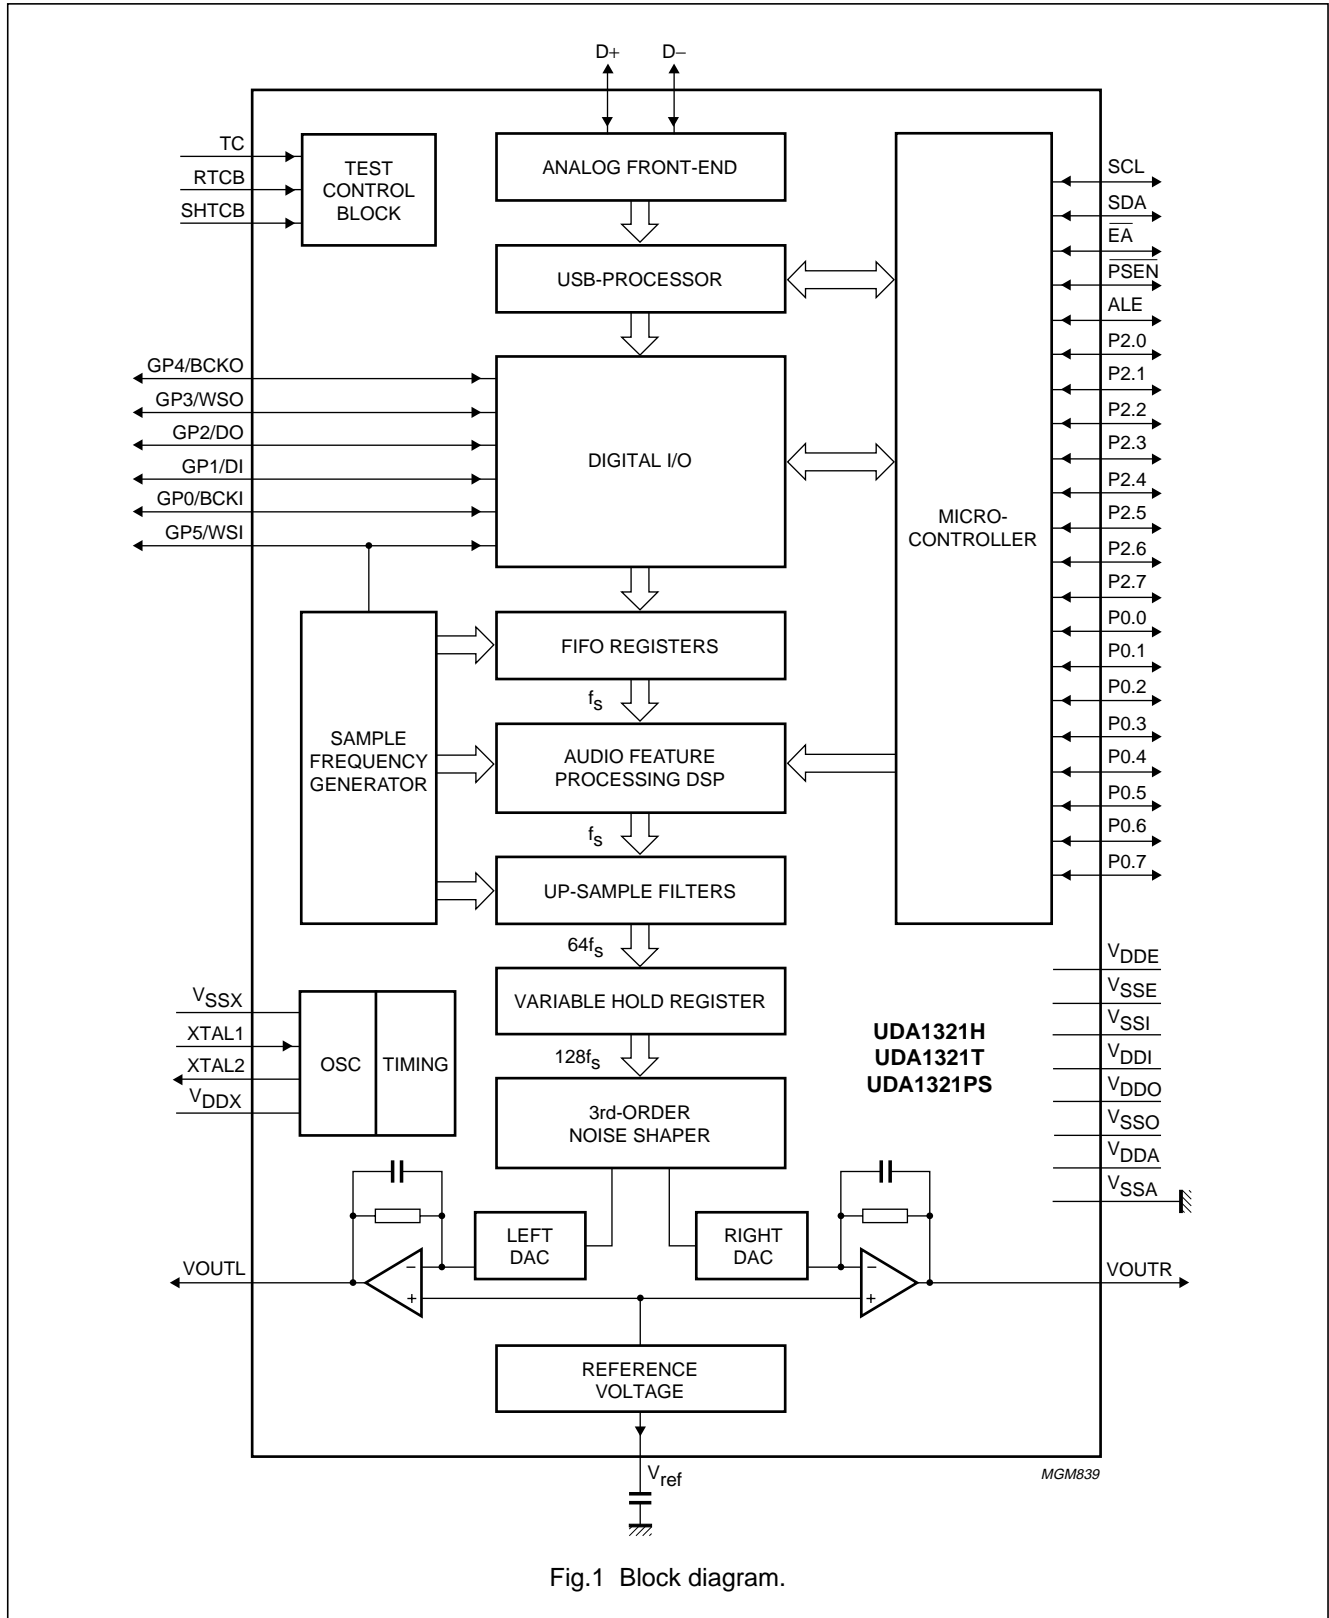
D+
D−

TC
RTCB
SHTCB

TEST CONTROL BLOCK

ANALOG FRONT-END

USB-PROCESSOR

SCL
SDA
$\overline{EA}$
$\overline{PSEN}$
ALE
P2.0
P2.1
P2.2
P2.3
P2.4
P2.5
P2.6
P2.7
P0.0
P0.1
P0.2
P0.3
P0.4
P0.5
P0.6
P0.7

GP4/BCKO
GP3/WSO
GP2/DO
GP1/DI
GP0/BCKI
GP5/WSI

DIGITAL I/O

MICRO-CONTROLLER

SAMPLE FREQUENCY GENERATOR

FIFO REGISTERS

$f_s$

AUDIO FEATURE PROCESSING DSP

$f_s$

UP-SAMPLE FILTERS

$64f_s$

VARIABLE HOLD REGISTER

$128f_s$

3rd-ORDER NOISE SHAPER

$V_{SSX}$
XTAL1
XTAL2
$V_{DDX}$

OSC
TIMING

UDA1321H
UDA1321T
UDA1321PS

$V_{DDE}$
$V_{SSE}$
$V_{SSI}$
$V_{DDI}$
$V_{DDO}$
$V_{SSO}$
$V_{DDA}$
$V_{SSA}$

VOUTL

LEFT DAC

RIGHT DAC

VOUTR

REFERENCE VOLTAGE

$V_{ref}$

MGM839

Fig.1 Block diagram.